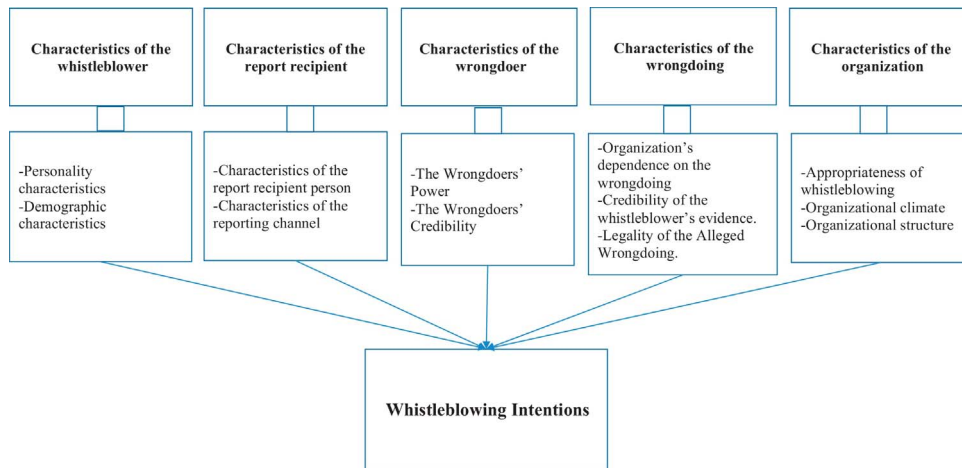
Characteristics of the whistleblower

-Personality characteristics
-Demographic characteristics

Characteristics of the report recipient

-Characteristics of the report recipient person
-Characteristics of the reporting channel

Characteristics of the wrongdoer

-The Wrongdoers' Power
-The Wrongdoers' Credibility

Characteristics of the wrongdoing

-Organization's dependence on the wrongdoing
-Credibility of the whistleblower's evidence.
-Legality of the Alleged Wrongdoing.

Characteristics of the organization

-Appropriateness of whistleblowing
-Organizational climate
-Organizational structure

Whistleblowing Intentions